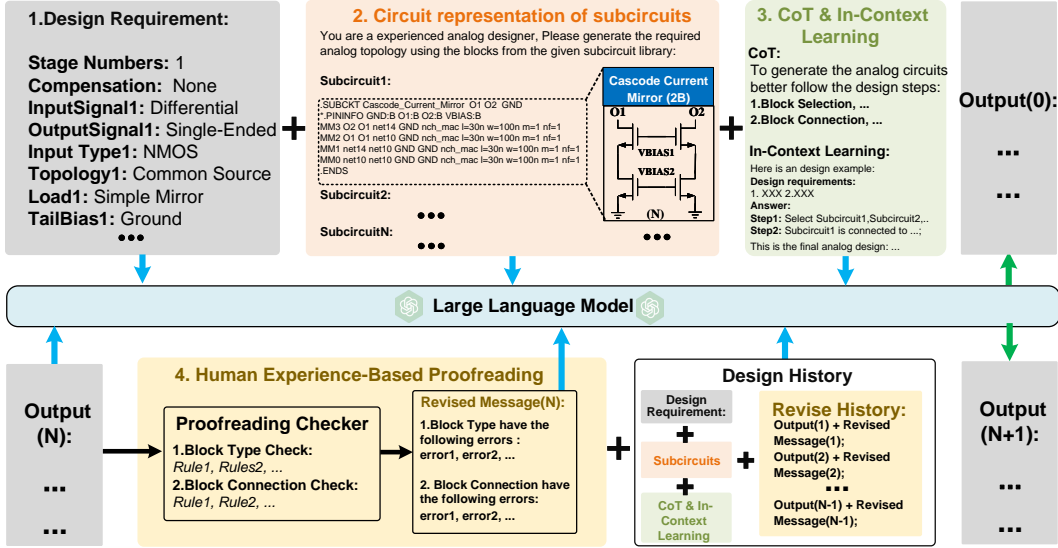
1.Design Requirement:

Stage Numbers: 1
Compensation: None
InputSignal1: Differential
OutputSignal1: Single-Ended
Input Type1: NMOS
Topology1: Common Source
Load1: Simple Mirror
TailBias1: Ground
•••

+

2. Circuit representation of subcircuits

You are a experienced analog designer, Please generate the required analog topology using the blocks from the given subcircuit library:

Subcircuit1:

.SUBCKT Cascode_Current_Mirror O1 O2 GND
*.PININFO GND:B O1:B O2:B VBIAS:B
MM3 O2 O1 net14 GND nch_mac l=30n w=100n m=1 nf=1
MM2 O1 O1 net10 GND nch_mac l=30n w=100n m=1 nf=1
MM1 net14 net10 GND GND nch_mac l=30n w=100n m=1 nf=1
MM0 net10 net10 GND GND nch_mac l=30n w=100n m=1 nf=1
.ENDS

Cascode Current Mirror (2B)
O1 O2
VBIAS1
VBIAS2
(N)

Subcircuit2:
•••
SubcircuitN:
•••
•••

+

3. CoT & In-Context Learning

CoT:
To generate the analog circuits better follow the design steps:
1.Block Selection, ...
2.Block Connection, ...

In-Context Learning:
Here is an design example:
Design requirements:
1. XXX 2.XXX
Answer:
Step1: Select Subcircuit1,Subcircuit2,..
Step2: Subcircuit1 is connected to ...;
This is the final analog design: ...

Output(0):
•••
•••

Large Language Model

Output (N):
•••
•••

4. Human Experience-Based Proofreading

Proofreading Checker
1.Block Type Check:
Rule1, Rules2, ...
2.Block Connection Check:
Rule1, Rule2, ...

Revised Message(N):
1.Block Type have the following errors : error1, error2, ...
2. Block Connection have the following errors: error1, error2, ...

+

Design History
Design Requirement:
+
Subcircuits
+
CoT & In-Context Learning
+
Revise History:
Output(1) + Revised Message(1);
Output(2) + Revised Message(2);
•••
Output(N-1) + Revised Message(N-1);

Output (N+1):
•••
•••